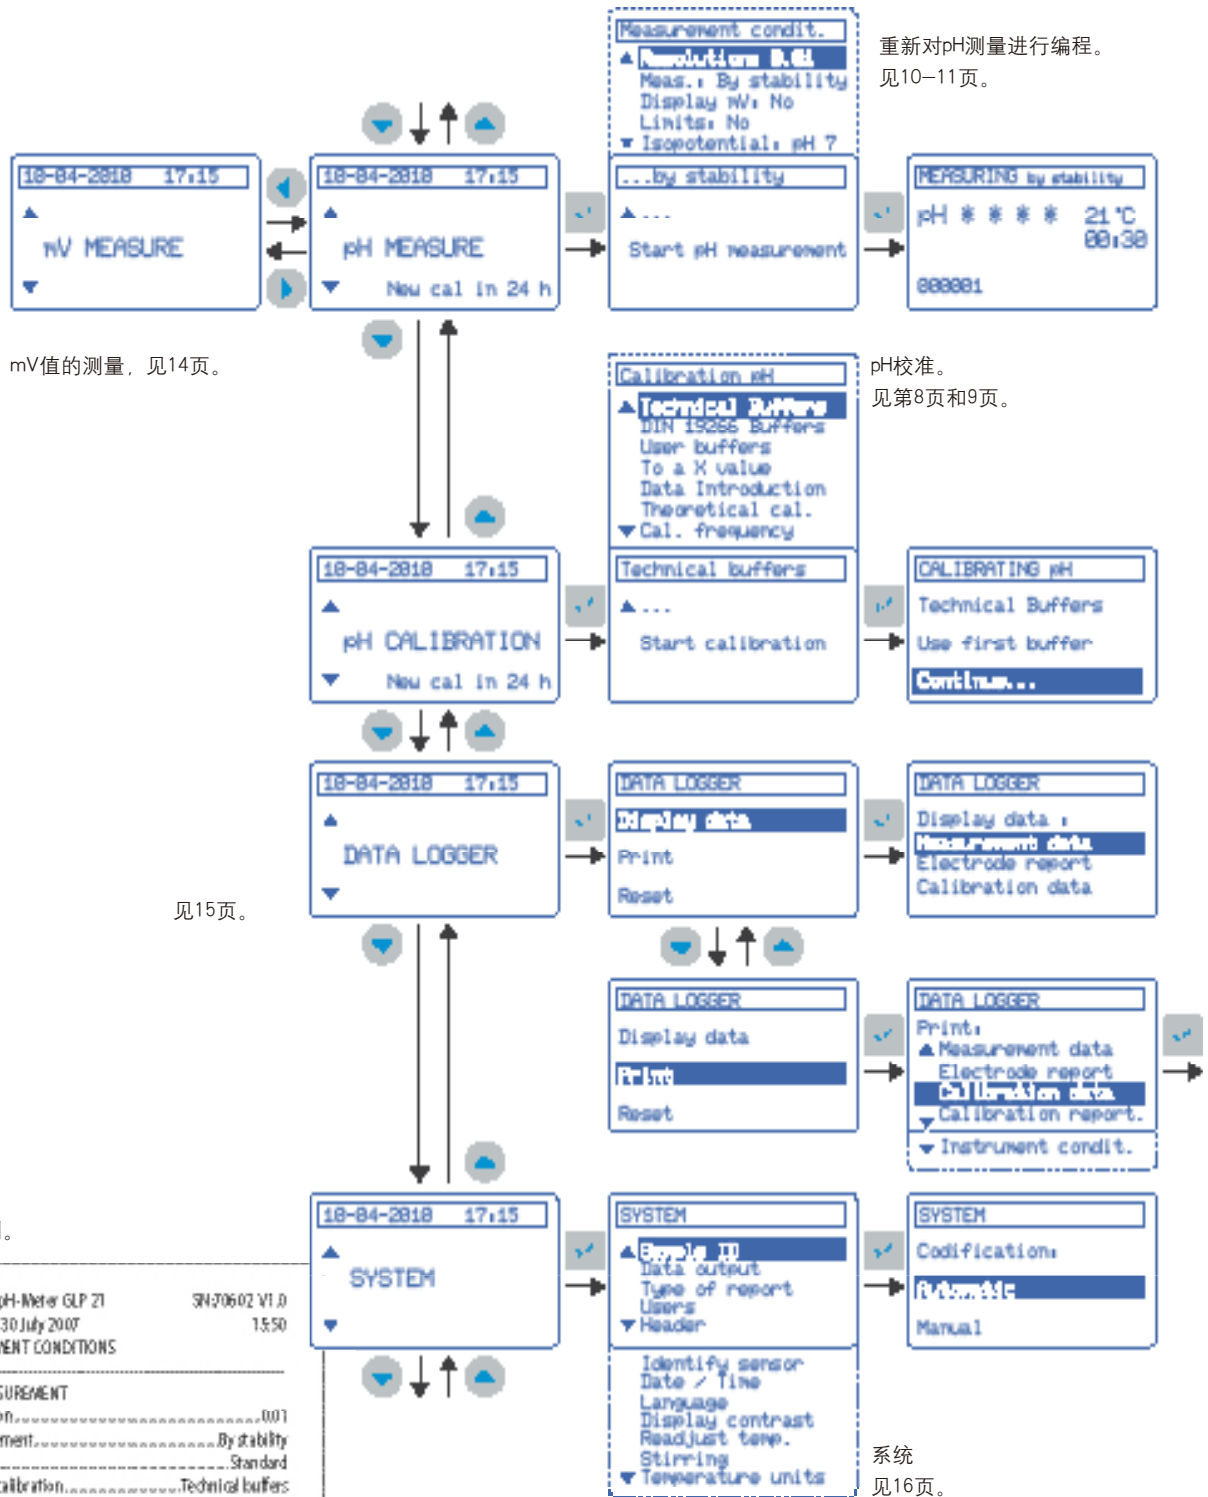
Measurement condit.
Resolution: 0.01
Meas.: By stability
Display mV: No
Limits: No
Isopotential: pH 7

重新对pH测量进行编程。
见10—11页。

18-04-2018 17:15
mV MEASURE

18-04-2018 17:15
pH MEASURE
New cal in 24 h

...by stability
...
Start pH measurement

MEASURING by stability
pH * * * * 21 °C
00:30
000001

mV值的测量，见14页。

Calibration pH
Technical Buffers
DIN 19266 Buffers
User buffers
To a X value
Data Introduction
Theoretical cal.
Cal. frequency

pH校准。
见第8页和9页。

18-04-2018 17:15
pH CALIBRATION
New cal in 24 h

Technical buffers
...
Start calibration

CALIBRATING pH
Technical Buffers
Use first buffer
Continue...

18-04-2018 17:15
DATA LOGGER

DATA LOGGER
Display data
Print
Reset

DATA LOGGER
Display data :
Measurement data
Electrode report
Calibration data

见15页。

DATA LOGGER
Display data
Print
Reset

DATA LOGGER
Print:
Measurement data
Electrode report
Calibration data
Calibration report
Instrument condit.

18-04-2018 17:15
SYSTEM

SYSTEM
Sample ID
Data output
Type of report
Users
Header
Identify sensor
Date / Time
Language
Display contrast
Readjust temp.
Stirring
Temperature units

SYSTEM
Codification:
Automatic
Manual

系统
见16页。

pH-Meter GLP 21 SN-70602 V1.0
30 July 2007 15:50
ENT CONDITIONS
SUREMENT
n.................................0.01
ment.......................By stability
..................................Standard
alibration................Technical buffers